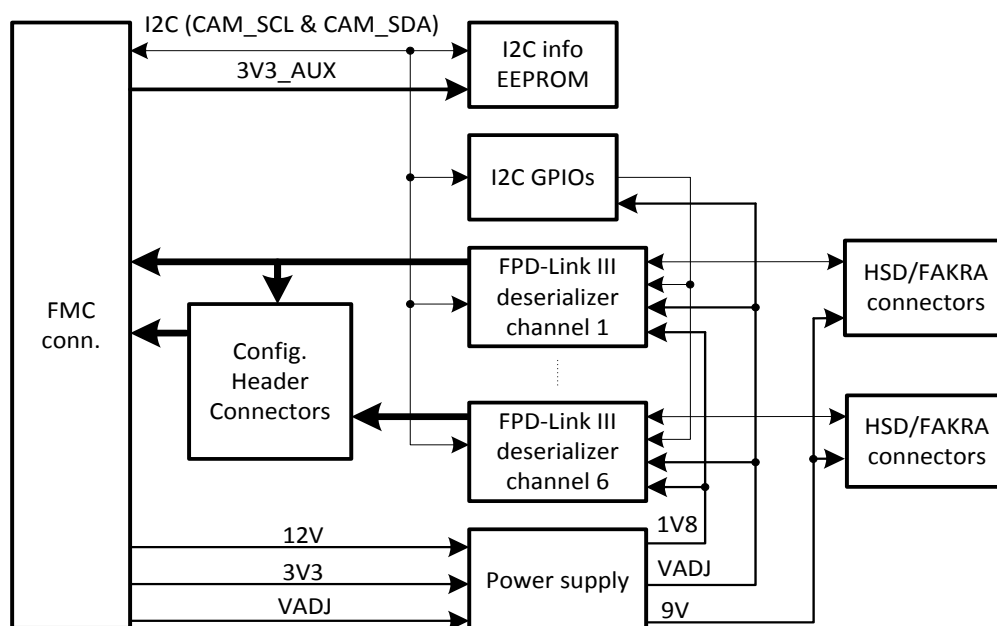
I2C (CAM_SCL & CAM_SDA)
3V3_AUX
I2C info EEPROM
I2C GPIOs
FMC conn.
FPD-Link III deserializer channel 1
HSD/FAKRA connectors
Config. Header Connectors
FPD-Link III deserializer channel 6
HSD/FAKRA connectors
1V8
12V
3V3
VADJ
Power supply
VADJ
9V